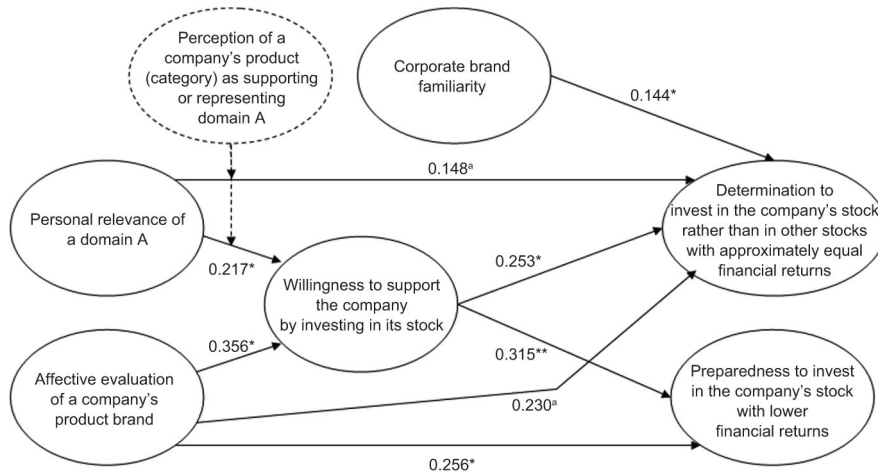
Perception of a company's product (category) as supporting or representing domain A

Corporate brand familiarity

0.144*

0.148$^{a}$

Personal relevance of a domain A

Determination to invest in the company's stock rather than in other stocks with approximately equal financial returns

0.217*

Willingness to support the company by investing in its stock

0.253*

0.356*

0.315**

Affective evaluation of a company's product brand

0.230$^{a}$

Preparedness to invest in the company's stock with lower financial returns

0.256*